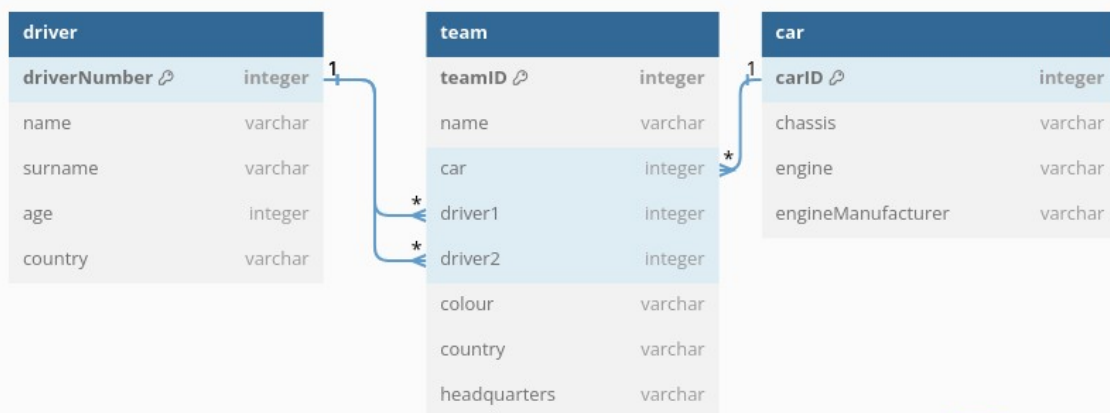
| driver | |
|---|---|
| driverNumber | integer |
| name | varchar |
| surname | varchar |
| age | integer |
| country | varchar |

| team | |
|---|---|
| teamID | integer |
| name | varchar |
| car | integer |
| driver1 | integer |
| driver2 | integer |
| colour | varchar |
| country | varchar |
| headquarters | varchar |

| car | |
|---|---|
| carID | integer |
| chassis | varchar |
| engine | varchar |
| engineManufacturer | varchar |

1
*
*
1
*